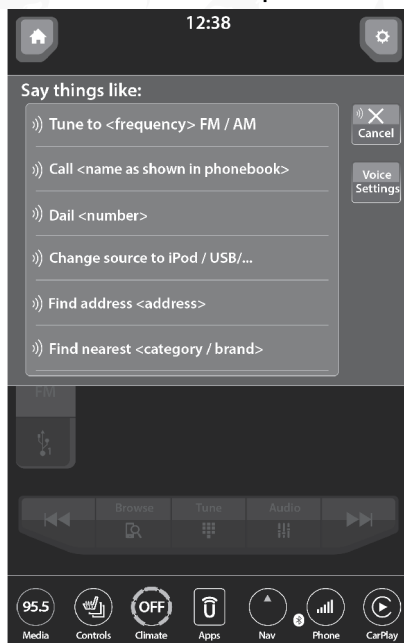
12:38

Say things like:

Tune to <frequency> FM / AM

Call <name as shown in phonebook>

Dail <number>

Change source to iPod / USB/...

Find address <address>

Find nearest <category / brand>

Cancel

Voice Settings

FM

Browse

Tune

Audio

95.5
Media

Controls

OFF
Climate

Apps

Nav

Phone

CarPlay